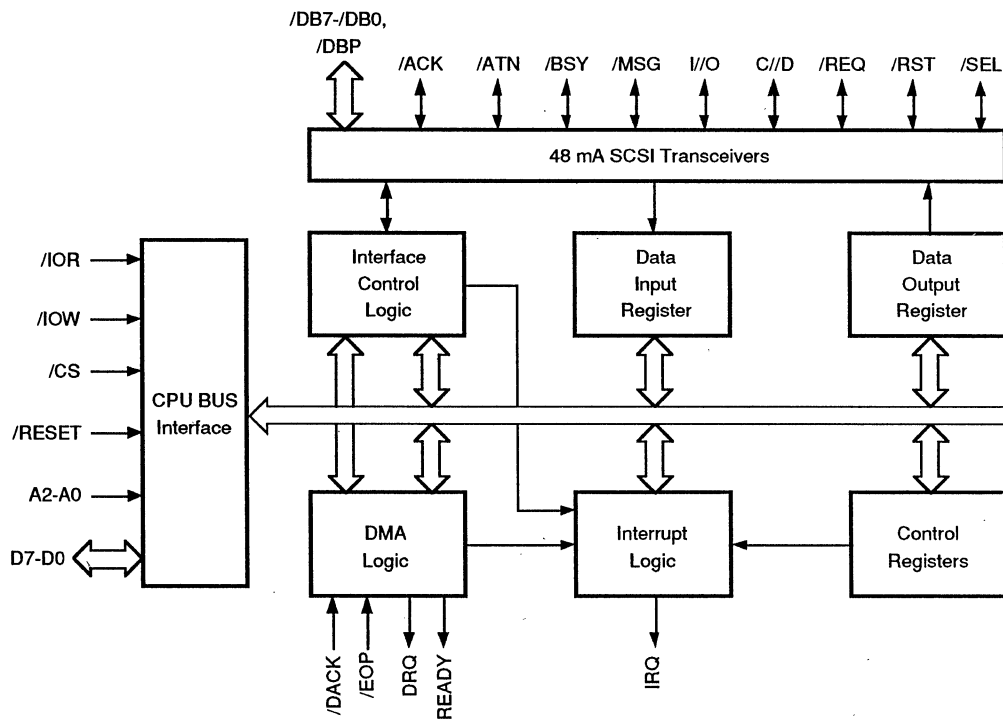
/DB7-/DB0, /DBP

/ACK

/ATN

/BSY

/MSG

I//O

C//D

/REQ

/RST

/SEL

48 mA SCSI Transceivers

/IOR

/IOW

/CS

/RESET

A2-A0

D7-D0

CPU BUS Interface

Interface Control Logic

Data Input Register

Data Output Register

DMA Logic

Interrupt Logic

Control Registers

/DACK

/EOP

DRQ

READY

IRQ